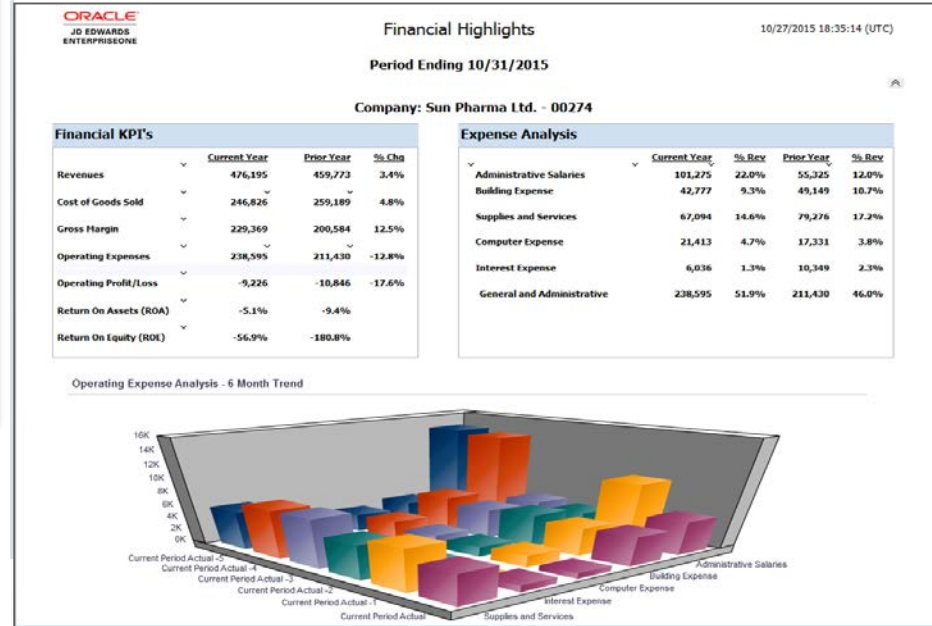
ORACLE
JD EDWARDS
ENTERPRISEONE

Financial Highlights

10/27/2015 18:35:14 (UTC)

Period Ending 10/31/2015

Company: Sun Pharma Ltd. - 00274

Financial KPI's

| | Current Year | Prior Year | % Chg |
|---|---|---|---|
| Revenues | 476,195 | 459,773 | 3.4% |
| Cost of Goods Sold | 246,826 | 259,189 | 4.8% |
| Gross Margin | 229,369 | 200,584 | 12.5% |
| Operating Expenses | 238,595 | 211,430 | -12.8% |
| Operating Profit/Loss | -9,226 | -10,846 | -17.6% |
| Return On Assets (ROA) | -5.1% | -9.4% | |
| Return On Equity (ROE) | -56.9% | -180.8% | |

Expense Analysis

| | Current Year | % Rev | Prior Year | % Rev |
|---|---|---|---|---|
| Administrative Salaries | 101,275 | 22.0% | 55,325 | 12.0% |
| Building Expense | 42,777 | 9.3% | 49,149 | 10.7% |
| Supplies and Services | 67,094 | 14.6% | 79,276 | 17.2% |
| Computer Expense | 21,413 | 4.7% | 17,331 | 3.8% |
| Interest Expense | 6,036 | 1.3% | 10,349 | 2.3% |
| General and Administrative | 238,595 | 51.9% | 211,430 | 46.0% |

Operating Expense Analysis - 6 Month Trend

16K
14K
12K
10K
8K
6K
4K
2K
0K

Current Period Actual -5
Current Period Actual -4
Current Period Actual -3
Current Period Actual -2
Current Period Actual -1
Current Period Actual

Administrative Salaries
Building Expense
Computer Expense
Interest Expense
Supplies and Services